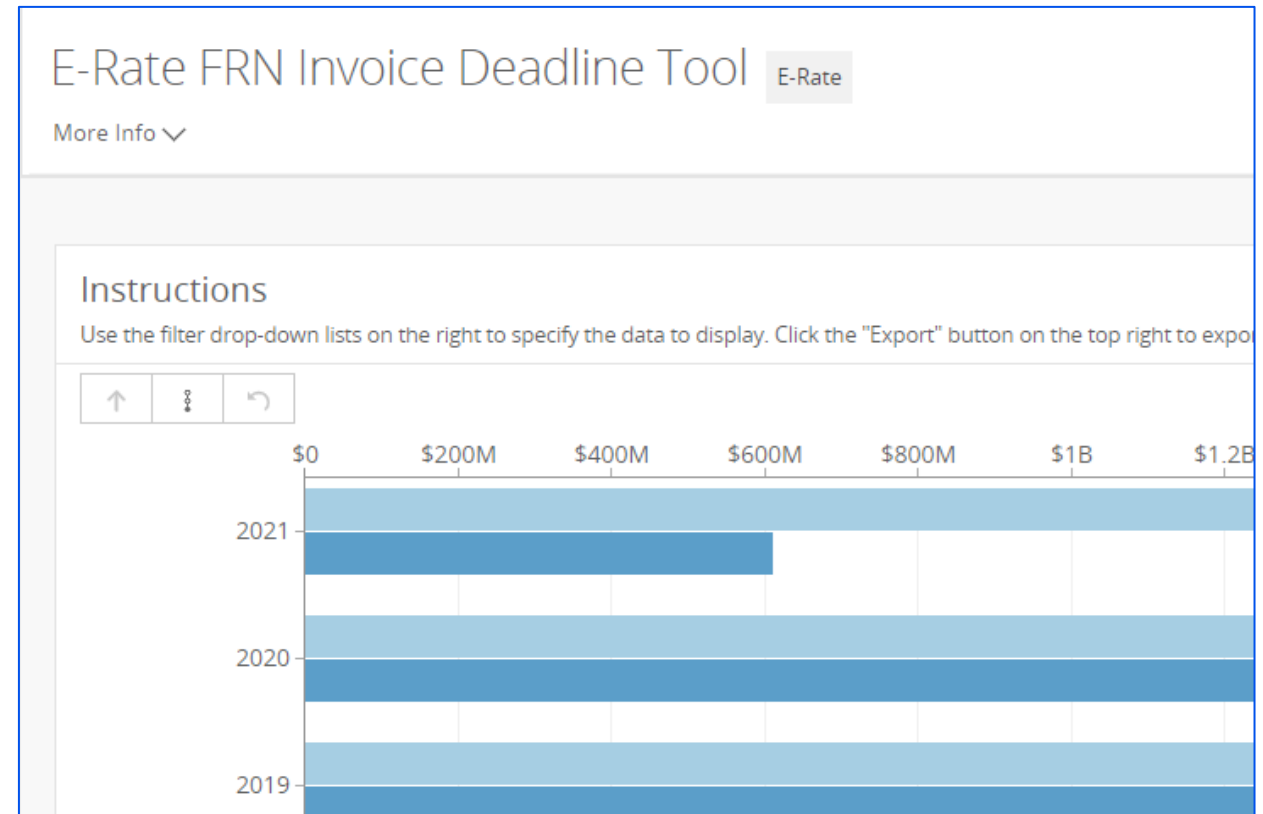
E-Rate FRN Invoice Deadline Tool E-Rate

More Info

Instructions

Use the filter drop-down lists on the right to specify the data to display. Click the "Export" button on the top right to expo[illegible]

$0 $200M $400M $600M $800M $1B $1.2B

2021

2020

2019